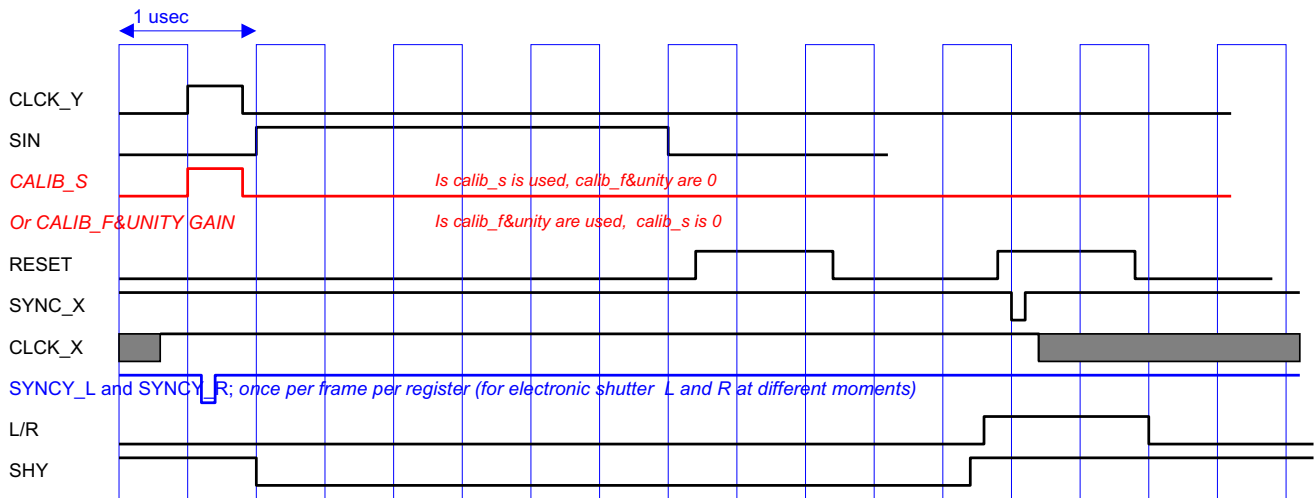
1 usec

CLCK_Y

SIN

CALIB_S

Is calib_s is used, calib_f&unity are 0

Or CALIB_F&UNITY GAIN

Is calib_f&unity are used, calib_s is 0

RESET

SYNC_X

CLCK_X

SYNCY_L and SYNCY_R; once per frame per register (for electronic shutter L and R at different moments)

L/R

SHY